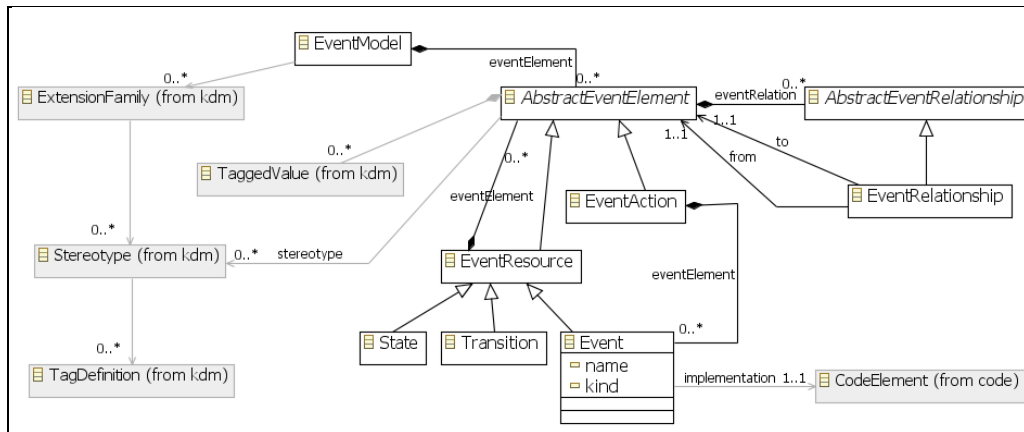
EventModel

eventElement

0..*

0..*

ExtensionFamily (from kdm)

AbstractEventElement

eventRelation

0..*

AbstractEventRelationship

1..1

1..1

to

0..*

TaggedValue (from kdm)

0..*

from

eventElement

EventAction

EventRelationship

0..*

Stereotype (from kdm)

0..*

stereotype

EventResource

eventElement

0..*

State

Transition

Event

name

kind

0..*

TagDefinition (from kdm)

implementation 1..1

CodeElement (from code)